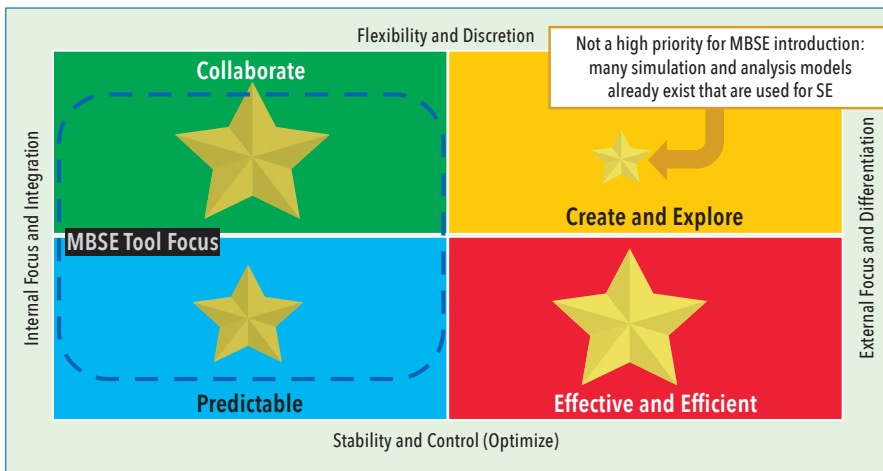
Flexibility and Discretion

Not a high priority for MBSE introduction: many simulation and analysis models already exist that are used for SE

Collaborate

Create and Explore

MBSE Tool Focus

Predictable

Effective and Efficient

Internal Focus and Integration

External Focus and Differentiation

Stability and Control (Optimize)